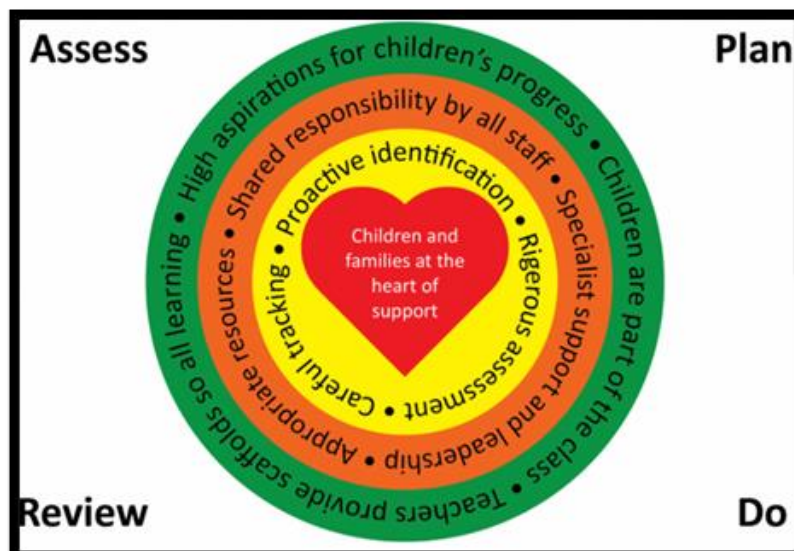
Assess

Plan

High aspirations for children's progress • Children are part of the class • Teachers provide scaffolds so all learning •

Shared responsibility by all staff • Specialist support and leadership • Appropriate resources •

Proactive identification • Rigerous assessment • Careful tracking

Children and families at the heart of support

Review

Do